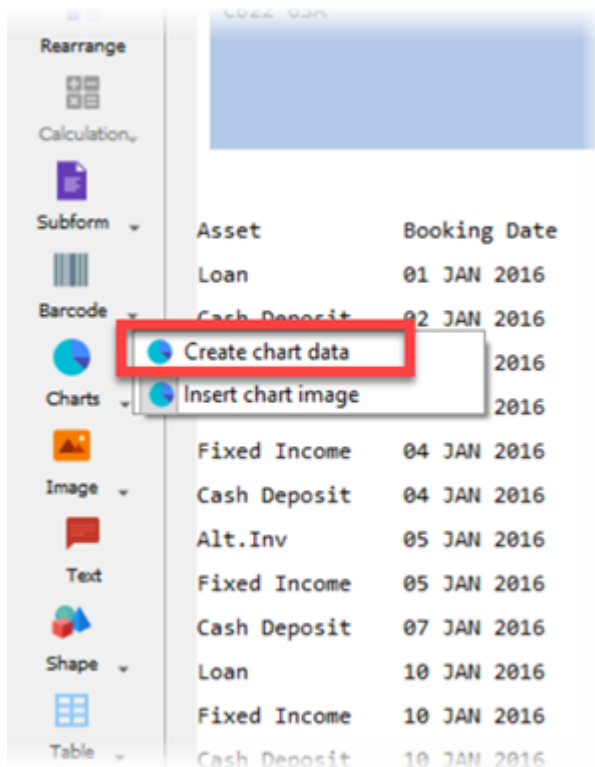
CB22 6SA

Rearrange
Calculation
Subform
Barcode
Charts
Image
Text
Shape
Table

Create chart data
Insert chart image

| Asset | Booking Date |
|---|---|
| Loan | 01 JAN 2016 |
| Cash Deposit | 02 JAN 2016 |
| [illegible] | 2016 |
| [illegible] | 2016 |
| Fixed Income | 04 JAN 2016 |
| Cash Deposit | 04 JAN 2016 |
| Alt.Inv | 05 JAN 2016 |
| Fixed Income | 05 JAN 2016 |
| Cash Deposit | 07 JAN 2016 |
| Loan | 10 JAN 2016 |
| Fixed Income | 10 JAN 2016 |
| Cash Deposit | 10 JAN 2016 |